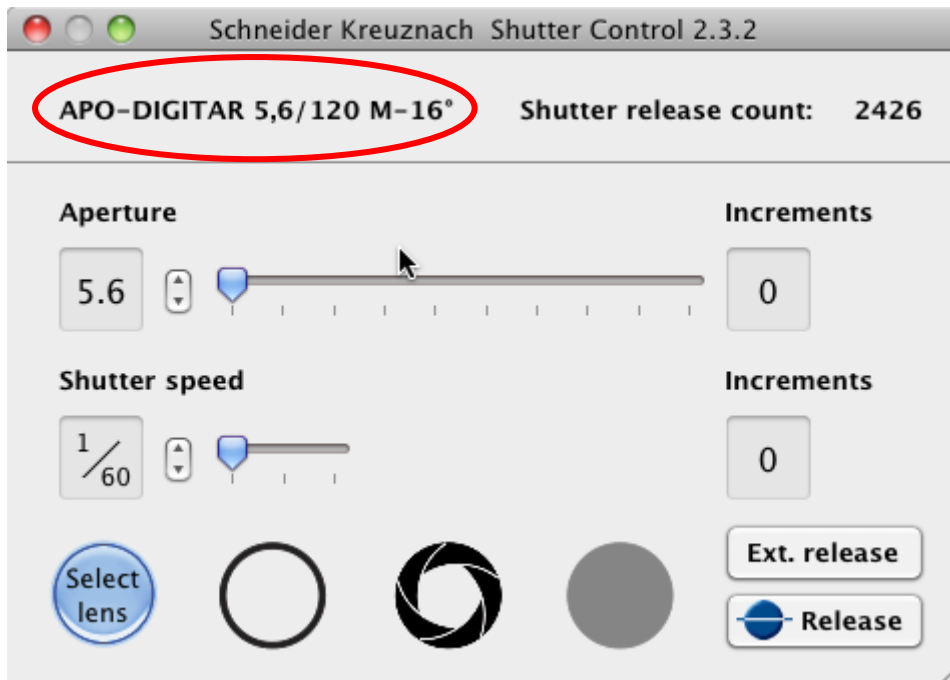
Schneider Kreuznach Shutter Control 2.3.2

APO-DIGITAR 5,6/120 M-16°

Shutter release count: 2426

Aperture

5.6

Increments

0

Shutter speed

$\frac{1}{60}$

Increments

0

Select lens

Ext. release

Release